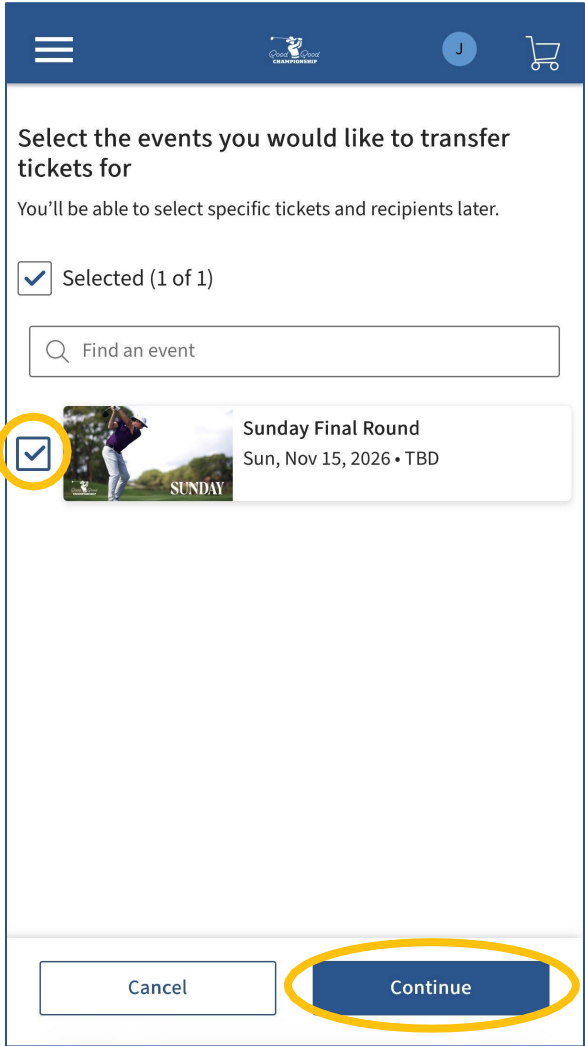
Good Good CHAMPIONSHIP

J

Select the events you would like to transfer tickets for

You'll be able to select specific tickets and recipients later.

Selected (1 of 1)

Find an event

SUNDAY

Sunday Final Round
Sun, Nov 15, 2026 • TBD

Cancel

Continue